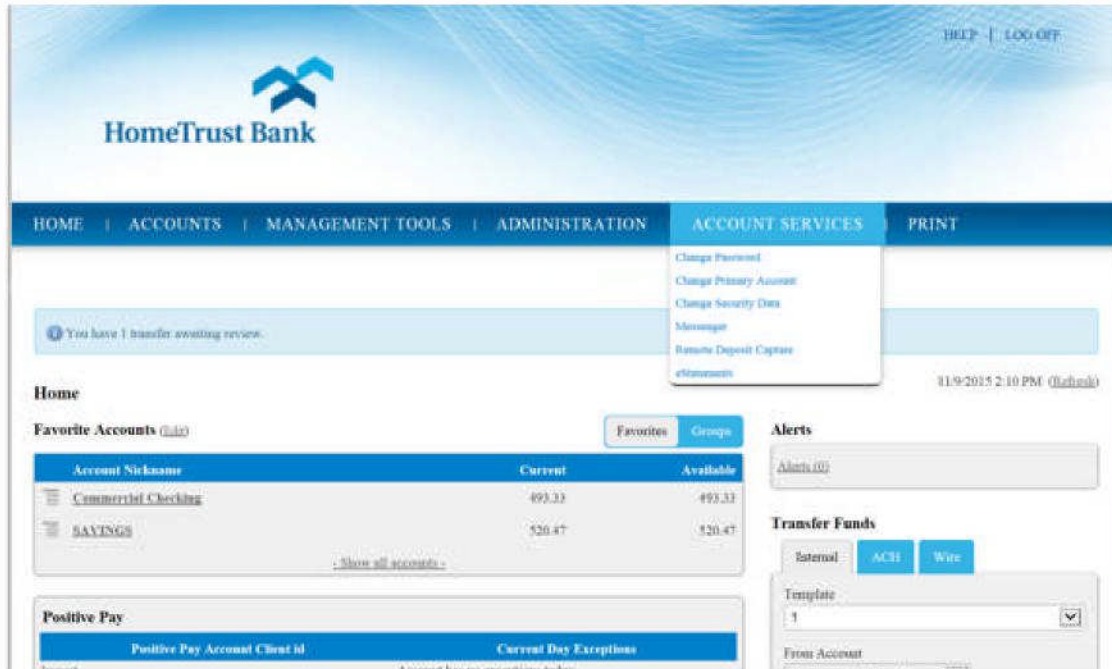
HELP | LOG OFF

HomeTrust Bank

HOME | ACCOUNTS | MANAGEMENT TOOLS | ADMINISTRATION | ACCOUNT SERVICES | PRINT

Change Password
Change Primary Account
Change Security Data
Messages
Remote Deposit Capture
eStatements

You have 1 transfer awaiting review.

Home

11/9/2015 2:10 PM (Refresh)

Favorite Accounts (Edit)

Favorites | Groups

| Account Nickname | Current | Available |
|---|---|---|
| Commercial Checking | 493.33 | 493.33 |
| SAVINGS | 520.47 | 520.47 |

- Show all accounts -

Alerts

Alerts (0)

Transfer Funds

Internal | ACH | Wire

Template

1

From Account

Positive Pay

| Positive Pay Account Client id | Current Day Exceptions |
|---|---|
| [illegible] | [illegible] |